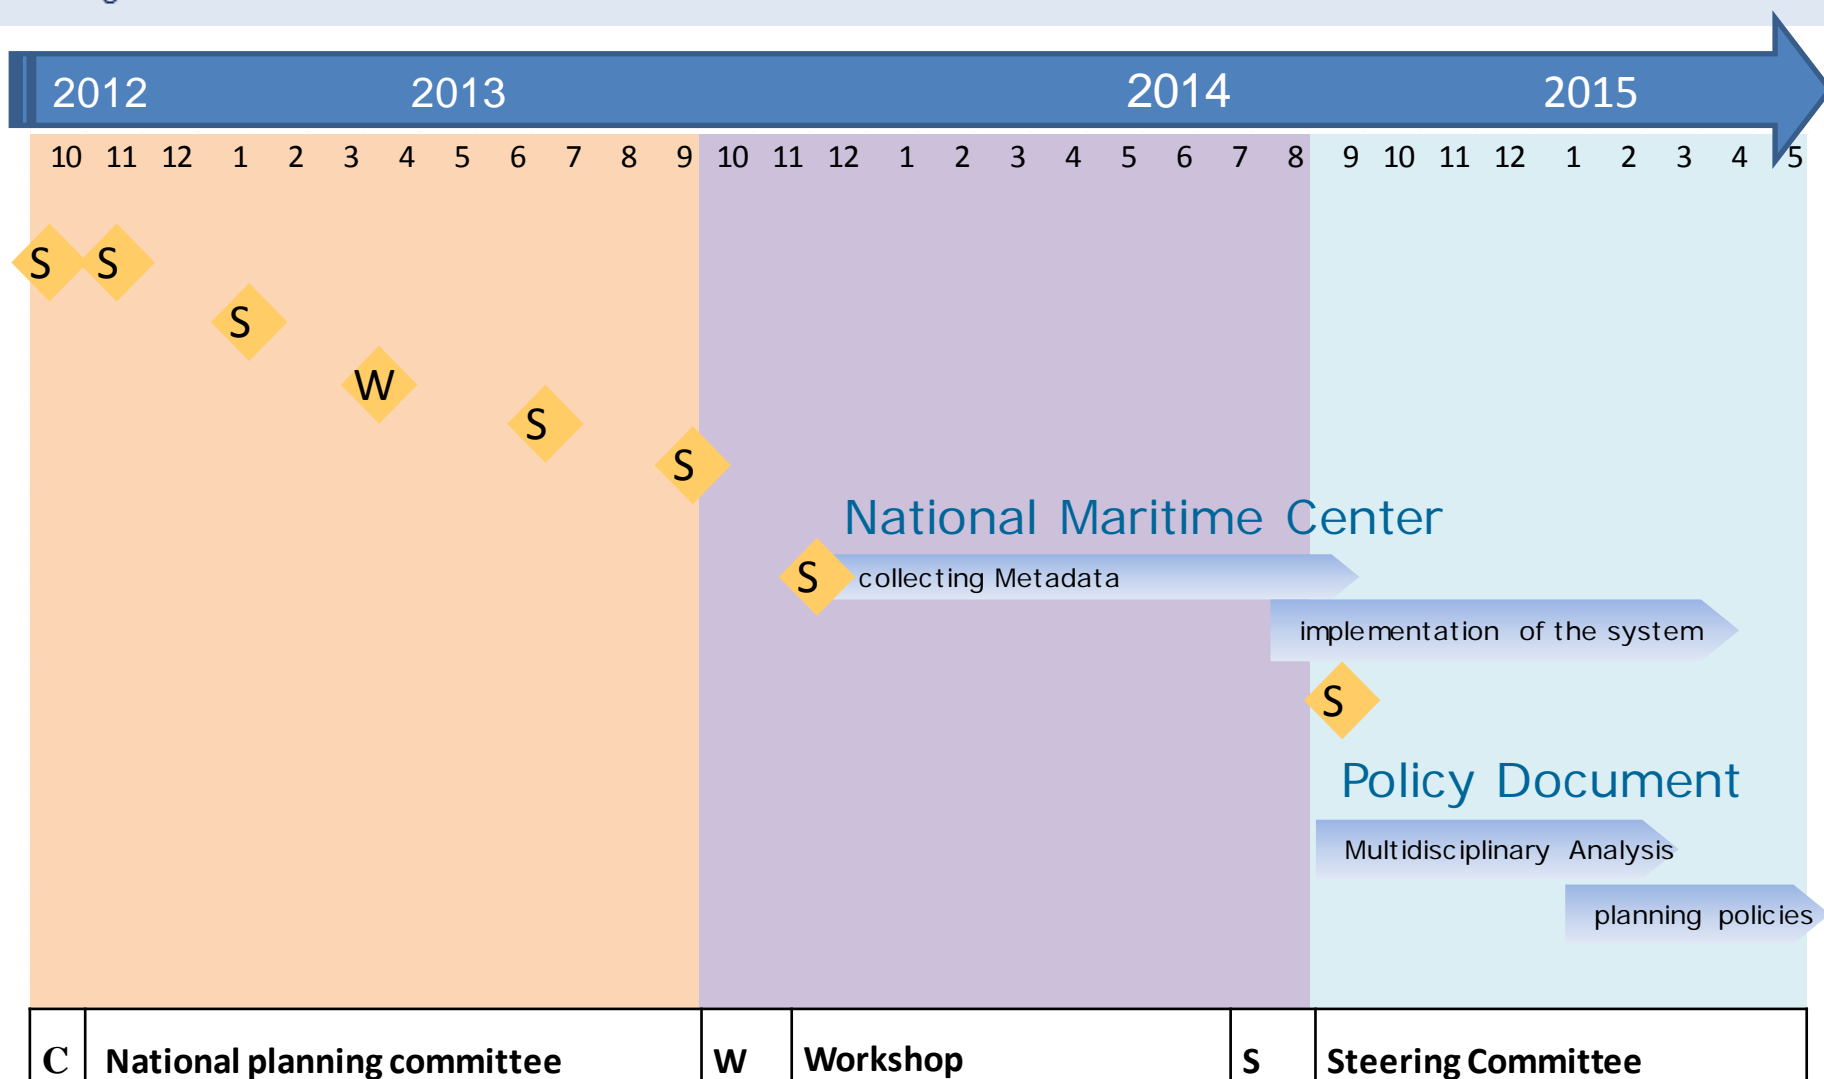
2012 2013 2014 2015

10 11 12 1 2 3 4 5 6 7 8 9 10 11 12 1 2 3 4 5 6 7 8 9 10 11 12 1 2 3 4 5

S S
S
W
S
S

National Maritime Center

S collecting Metadata

implementation of the system

S

Policy Document

Multidisciplinary Analysis

planning policies

| C | National planning committee | W | Workshop | S | Steering Committee |
|---|---|---|---|---|---|